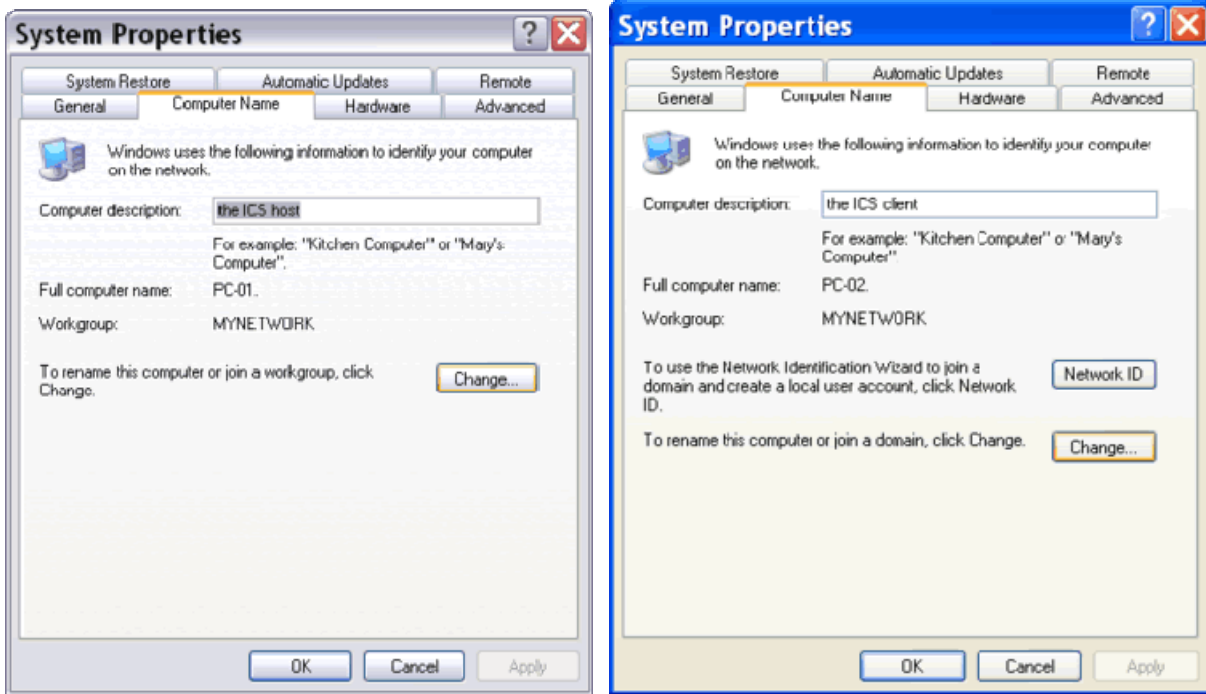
System Properties

System Restore
Automatic Updates
Remote
General
Computer Name
Hardware
Advanced

Windows uses the following information to identify your computer on the network.

Computer description: the ICS host

For example: "Kitchen Computer" or "Mary's Computer".

Full computer name: PC-01.

Workgroup: MYNETWORK

To rename this computer or join a workgroup, click Change.

Change...

OK
Cancel
Apply

System Properties

System Restore
Automatic Updates
Remote
General
Computer Name
Hardware
Advanced

Windows uses the following information to identify your computer on the network.

Computer description: the ICS client

For example: "Kitchen Computer" or "Mary's Computer"

Full computer name: PC-02.

Workgroup: MYNETWORK

To use the Network Identification Wizard to join a domain and create a local user account, click Network ID.

Network ID

To rename this computer or join a domain, click Change.

Change...

OK
Cancel
Apply